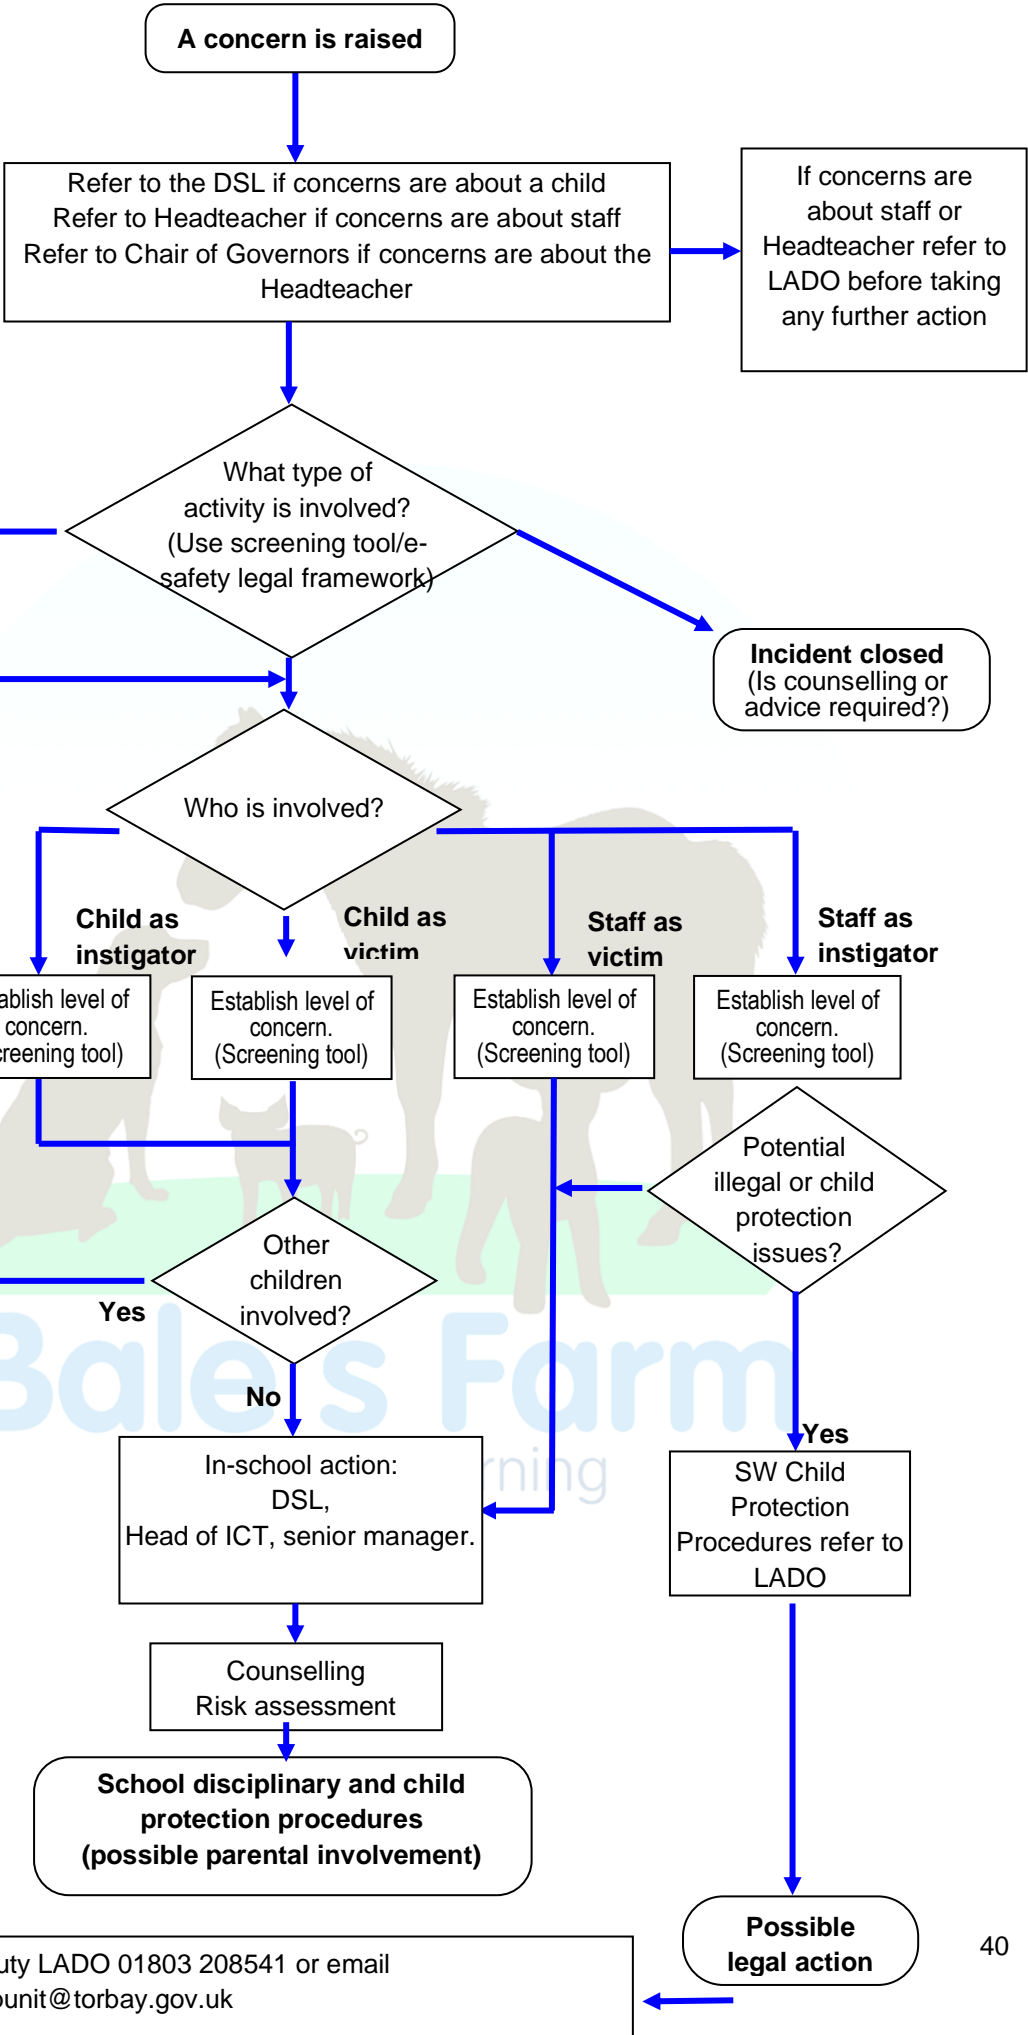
A concern is raised

Refer to the DSL if concerns are about a child
Refer to Headteacher if concerns are about staff
Refer to Chair of Governors if concerns are about the Headteacher

If concerns are about staff or Headteacher refer to LADO before taking any further action

What type of activity is involved? (Use screening tool/e-safety legal framework)

Incident closed
(Is counselling or advice required?)

Who is involved?

Child as instigator

Child as victim

Staff as victim

Staff as instigator

ablish level of concern. reening tool)

Establish level of concern. (Screening tool)

Establish level of concern. (Screening tool)

Establish level of concern. (Screening tool)

Potential illegal or child protection issues?

Other children involved?

Yes

No

Yes

Bales Farm
rning

In-school action:
DSL,
Head of ICT, senior manager.

SW Child Protection Procedures refer to LADO

Counselling
Risk assessment

School disciplinary and child protection procedures
(possible parental involvement)

Possible legal action

uty LADO 01803 208541 or email
unit@torbay.gov.uk

40